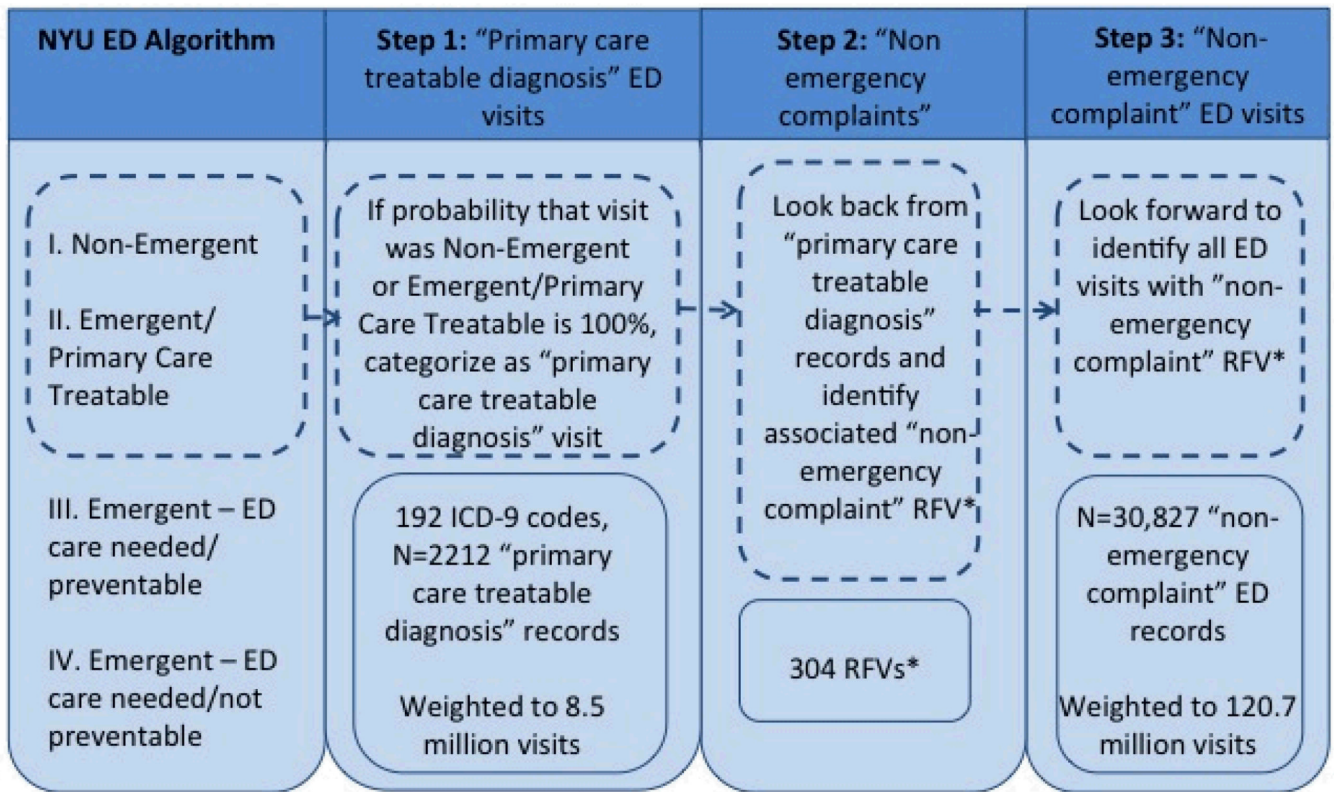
NYU ED Algorithm

I. Non-Emergent

II. Emergent/ Primary Care Treatable

III. Emergent – ED care needed/ preventable

IV. Emergent – ED care needed/not preventable

Step 1: "Primary care treatable diagnosis" ED visits

If probability that visit was Non-Emergent or Emergent/Primary Care Treatable is 100%, categorize as "primary care treatable diagnosis" visit

192 ICD-9 codes, N=2212 "primary care treatable diagnosis" records

Weighted to 8.5 million visits

Step 2: "Non emergency complaints"

Look back from "primary care treatable diagnosis" records and identify associated "non-emergency complaint" RFV*

304 RFVs*

Step 3: "Non-emergency complaint" ED visits

Look forward to identify all ED visits with "non-emergency complaint" RFV*

N=30,827 "non-emergency complaint" ED records

Weighted to 120.7 million visits